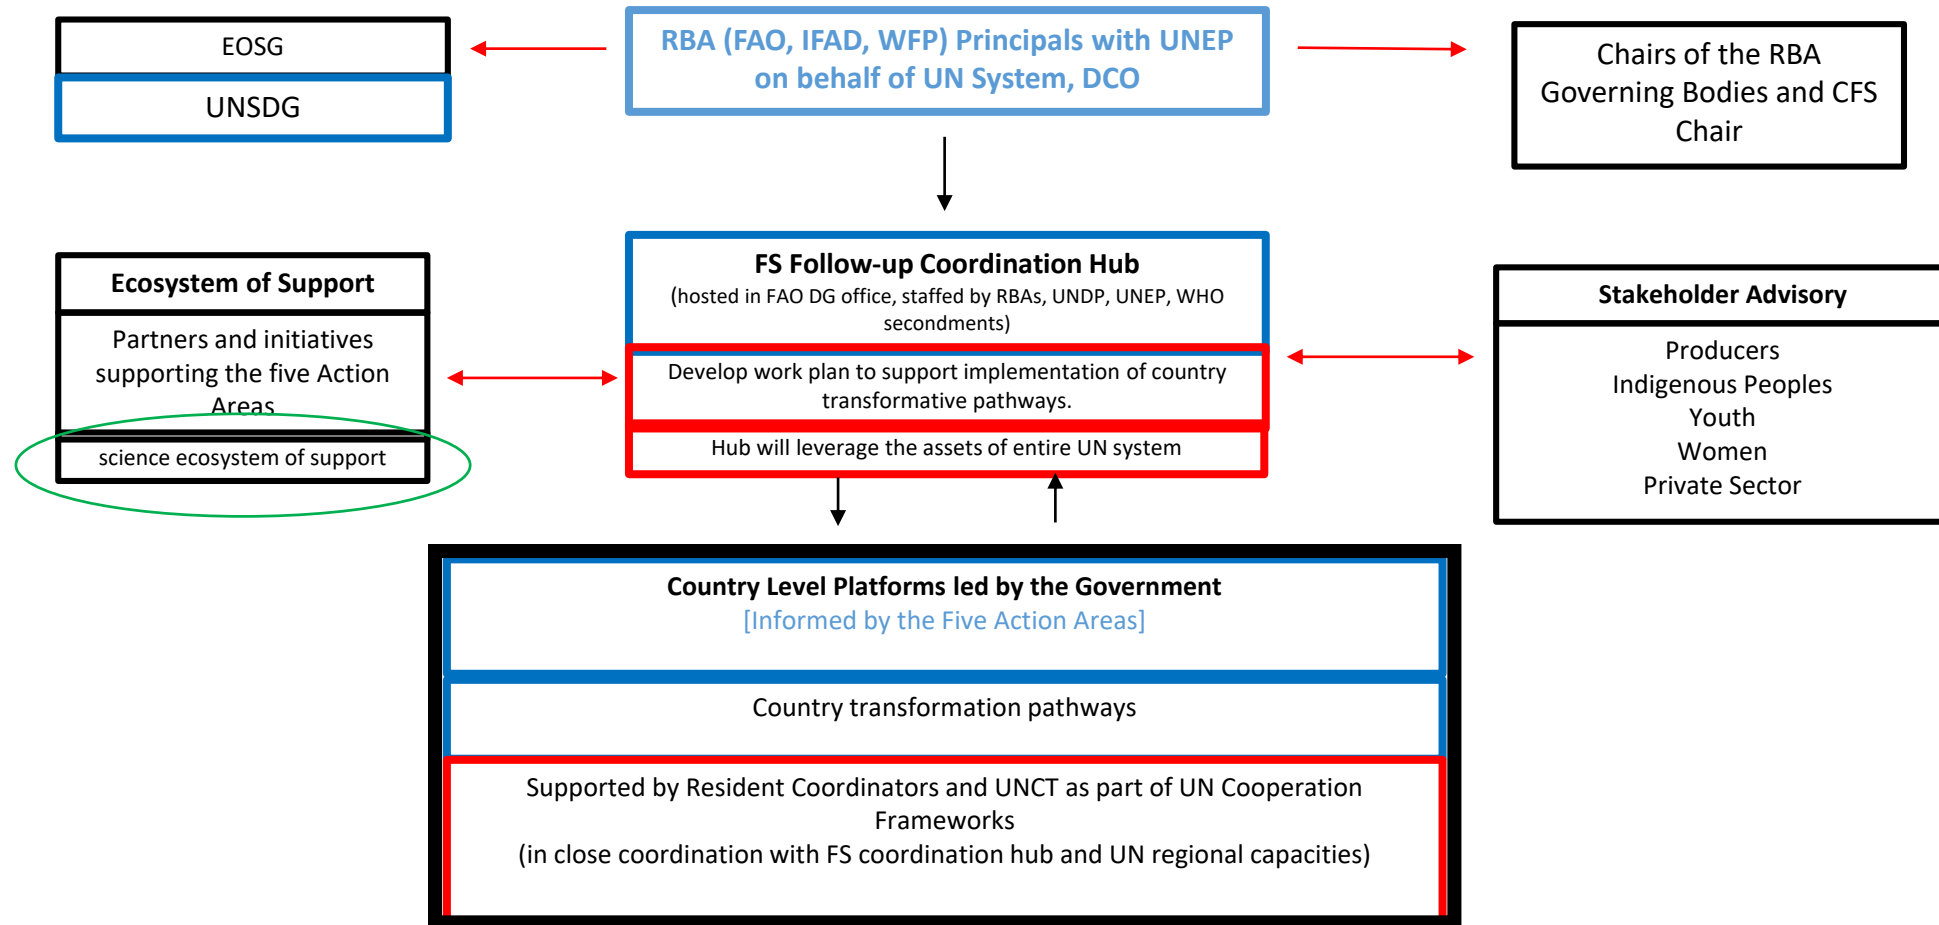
EOSG

UNSDG

RBA (FAO, IFAD, WFP) Principals with UNEP on behalf of UN System, DCO

Chairs of the RBA Governing Bodies and CFS Chair

Ecosystem of Support

Partners and initiatives supporting the five Action Areas

science ecosystem of support

FS Follow-up Coordination Hub
(hosted in FAO DG office, staffed by RBAs, UNDP, UNEP, WHO secondments)

Develop work plan to support implementation of country transformative pathways.

Hub will leverage the assets of entire UN system

Stakeholder Advisory

Producers
Indigenous Peoples
Youth
Women
Private Sector

Country Level Platforms led by the Government
[Informed by the Five Action Areas]

Country transformation pathways

Supported by Resident Coordinators and UNCT as part of UN Cooperation Frameworks
(in close coordination with FS coordination hub and UN regional capacities)